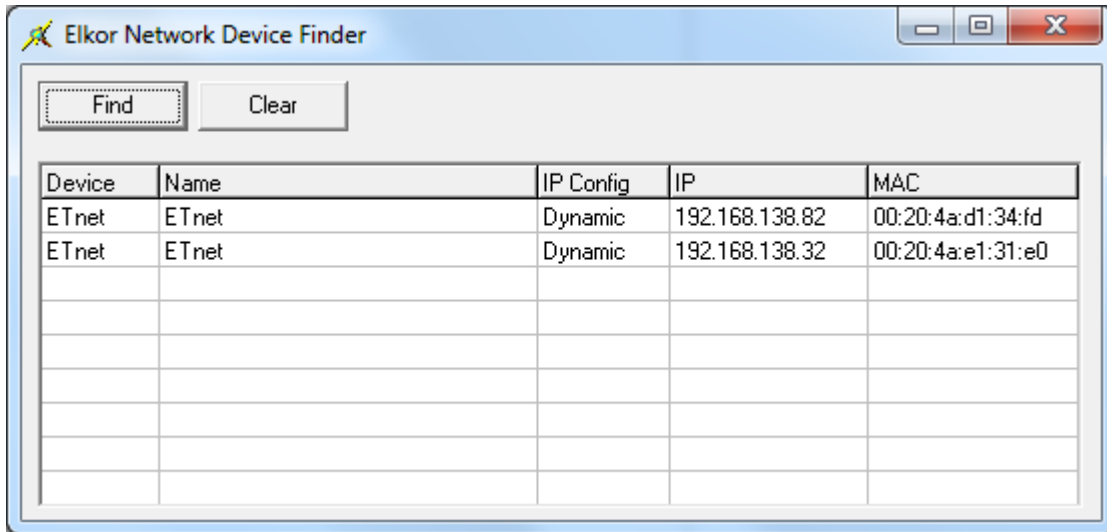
Elkor Network Device Finder

Find

Clear

| Device | Name | IP Config | IP | MAC |
|---|---|---|---|---|
| ETnet | ETnet | Dynamic | 192.168.138.82 | 00:20:4a:d1:34:fd |
| ETnet | ETnet | Dynamic | 192.168.138.32 | 00:20:4a:e1:31:e0 |